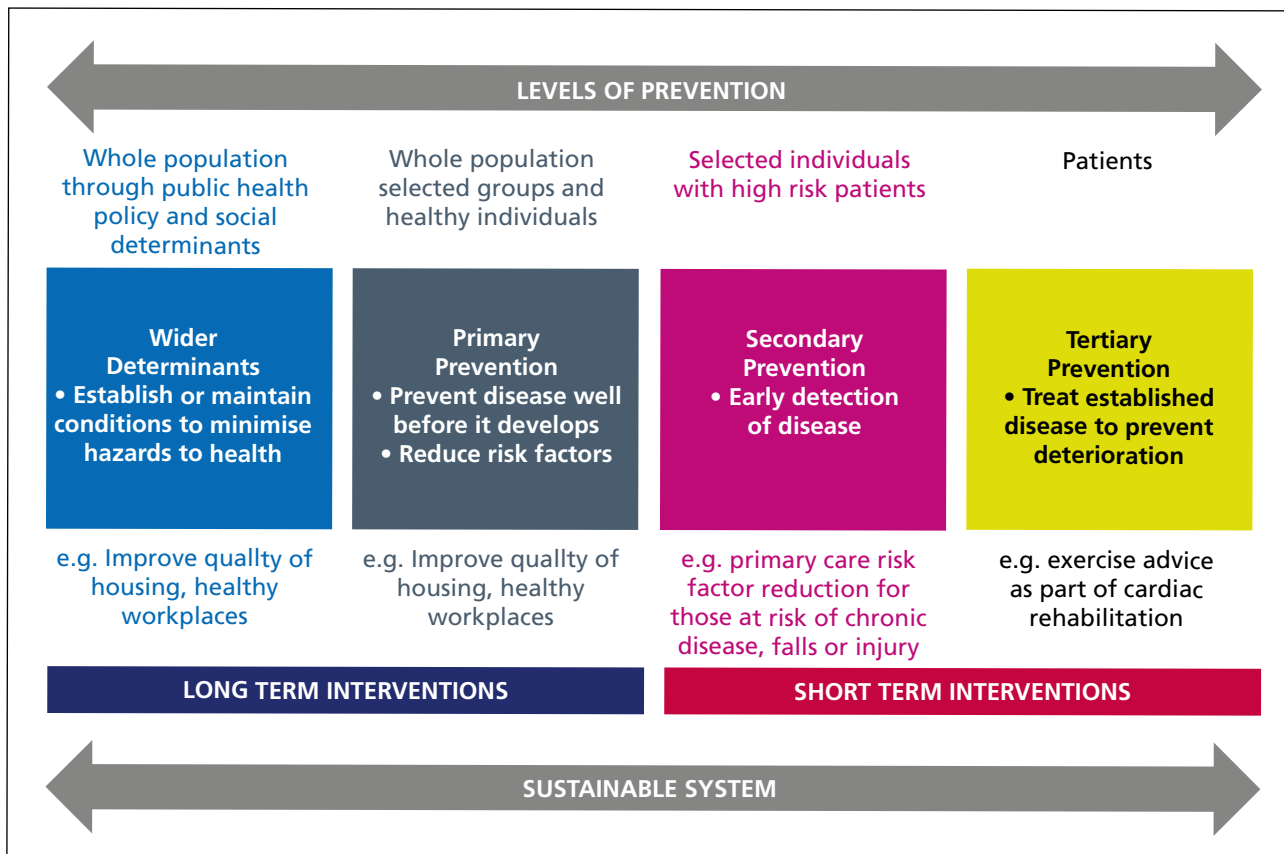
LEVELS OF PREVENTION

Whole population through public health policy and social determinants

Whole population selected groups and healthy individuals

Selected individuals with high risk patients

Patients

Wider Determinants
• Establish or maintain conditions to minimise hazards to health

Primary Prevention
• Prevent disease well before it develops
• Reduce risk factors

Secondary Prevention
• Early detection of disease

Tertiary Prevention
• Treat established disease to prevent deterioration

e.g. Improve quallty of housing, healthy workplaces

e.g. Improve quallty of housing, healthy workplaces

e.g. primary care risk factor reduction for those at risk of chronic disease, falls or injury

e.g. exercise advice as part of cardiac rehabilitation

LONG TERM INTERVENTIONS

SHORT TERM INTERVENTIONS

SUSTAINABLE SYSTEM